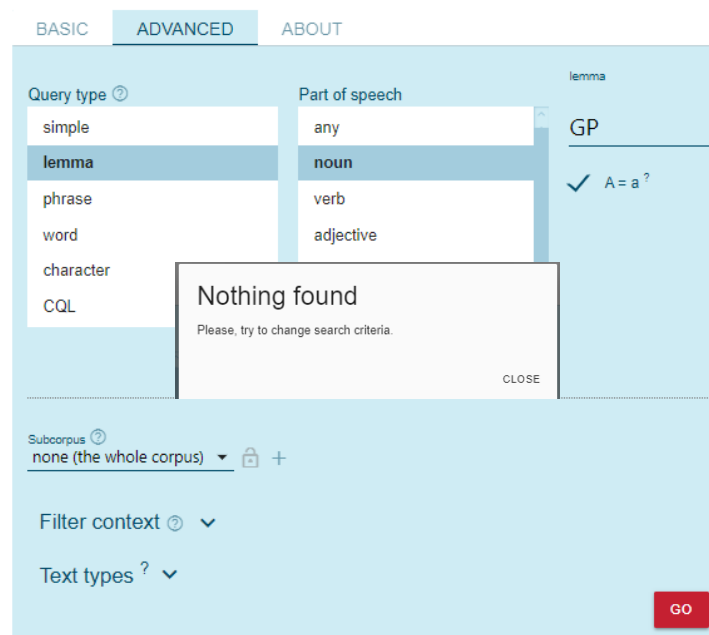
BASIC ADVANCED ABOUT

Query type ?
simple
lemma
phrase
word
character
CQL

Part of speech
any
noun
verb
adjective

lemma
GP
A = a ?

Nothing found
Please, try to change search criteria.
CLOSE

Subcorpus ?
none (the whole corpus) +

Filter context ?

Text types ?

GO